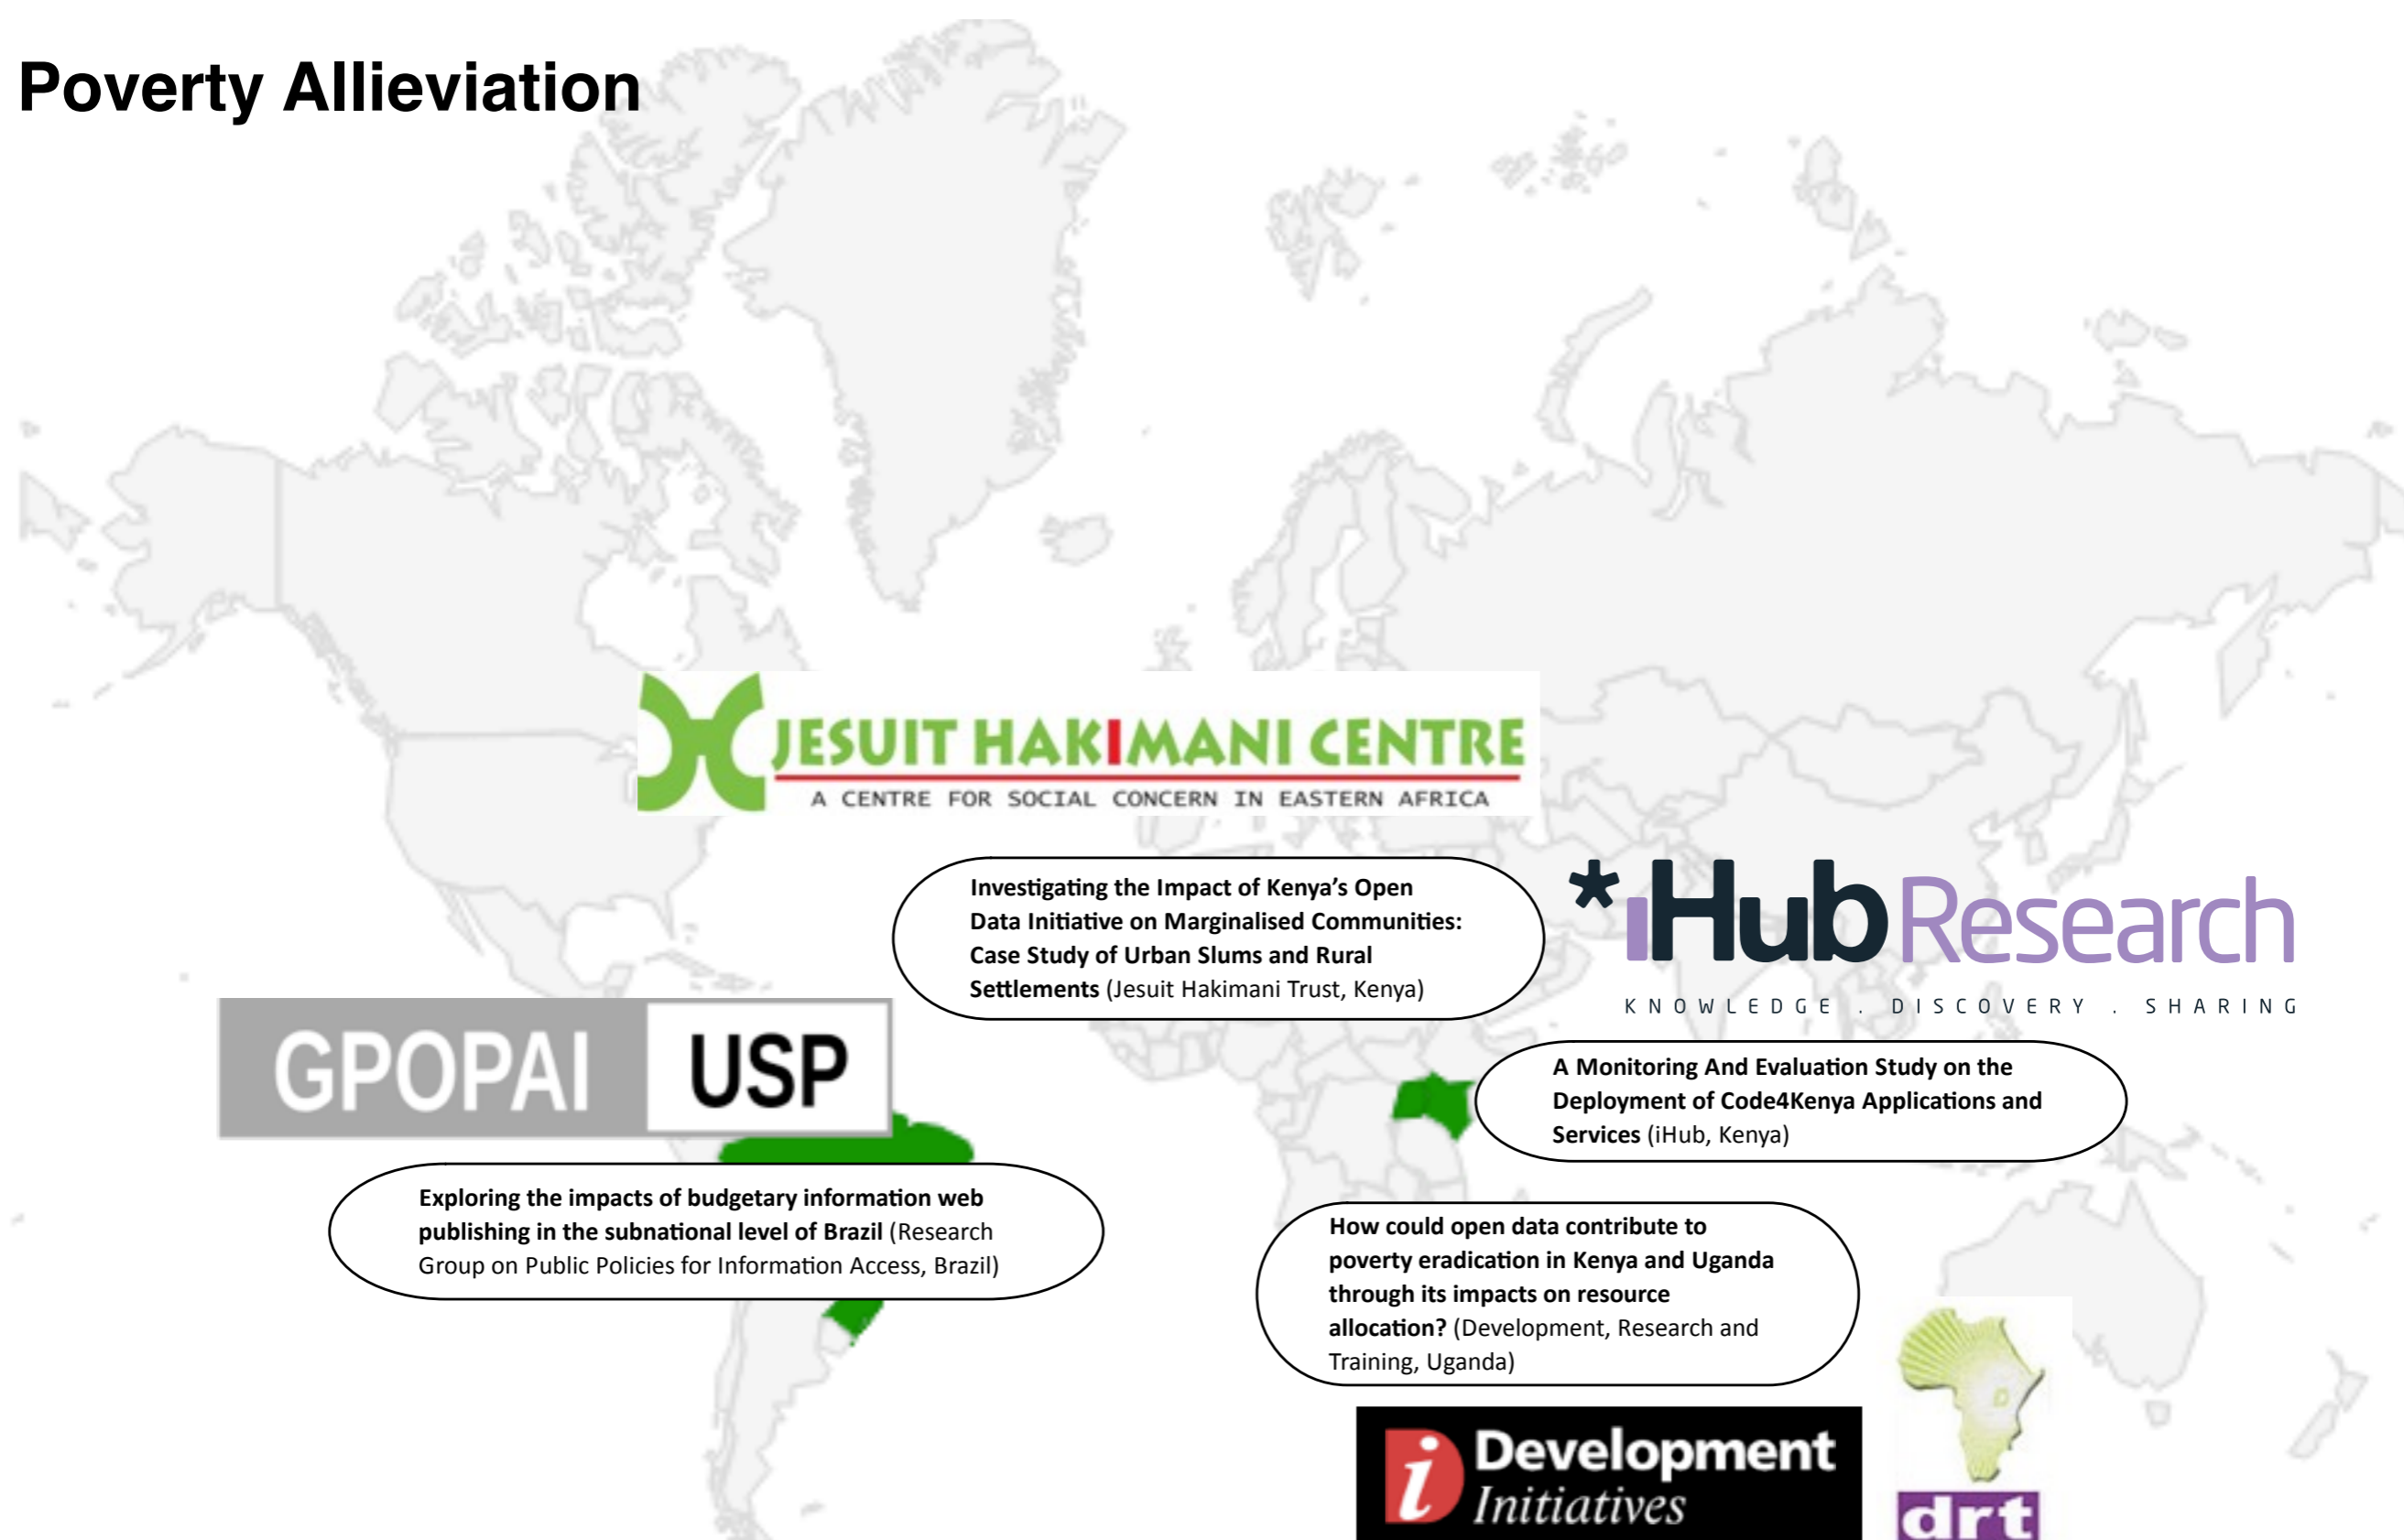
Poverty Allieviation

JESUIT HAKIMANI CENTRE
A CENTRE FOR SOCIAL CONCERN IN EASTERN AFRICA

Investigating the Impact of Kenya's Open Data Initiative on Marginalised Communities: Case Study of Urban Slums and Rural Settlements (Jesuit Hakimani Trust, Kenya)

*iHub Research
KNOWLEDGE . DISCOVERY . SHARING

GPOPAI USP

A Monitoring And Evaluation Study on the Deployment of Code4Kenya Applications and Services (iHub, Kenya)

Exploring the impacts of budgetary information web publishing in the subnational level of Brazil (Research Group on Public Policies for Information Access, Brazil)

How could open data contribute to poverty eradication in Kenya and Uganda through its impacts on resource allocation? (Development, Research and Training, Uganda)

Development Initiatves

drt